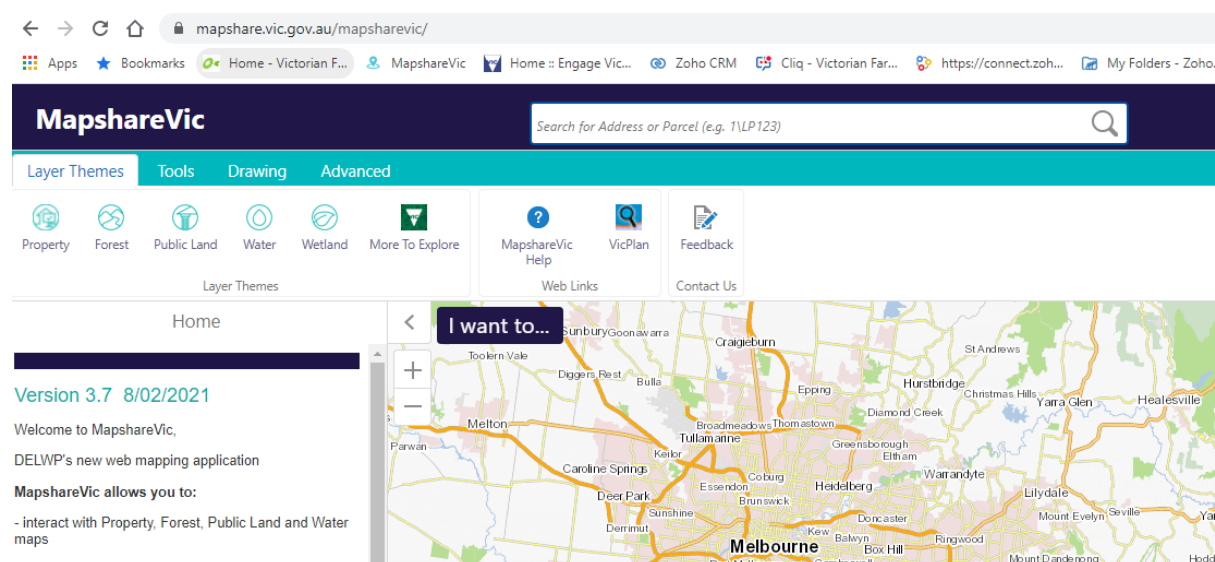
mapshare.vic.gov.au/mapsharevic/

Apps Bookmarks Home - Victorian F... MapshareVic Home :: Engage Vic... Zoho CRM Cliq - Victorian Far... https://connect.zoh... My Folders - Zoho

MapshareVic

Search for Address or Parcel (e.g. 1\LP123)

Layer Themes Tools Drawing Advanced

Property Forest Public Land Water Wetland More To Explore
Layer Themes

MapshareVic Help VicPlan
Web Links

Feedback
Contact Us

Home

Version 3.7 8/02/2021

Welcome to MapshareVic,

DELWP's new web mapping application

**MapshareVic allows you to:**

- interact with Property, Forest, Public Land and Water maps

I want to...

Sunbury Goonawarra Craigieburn St Andrews Toolern Vale Diggers Rest Bulla Epping Hurstbridge Christmas Hills Yarra Glen Healesville Diamond Creek Melton Broadmeadows Thomastown Tullamarine Greensborough Parwan Keilor Eltham Caroline Springs Coburg Warrandyte Essendon Heidelberg Deer Park Brunswick Lilydale Sunshine Kew Doncaster Mount Evelyn Seville Derrimut Balwyn Ringwood Melbourne Box Hill Mount Dandenong